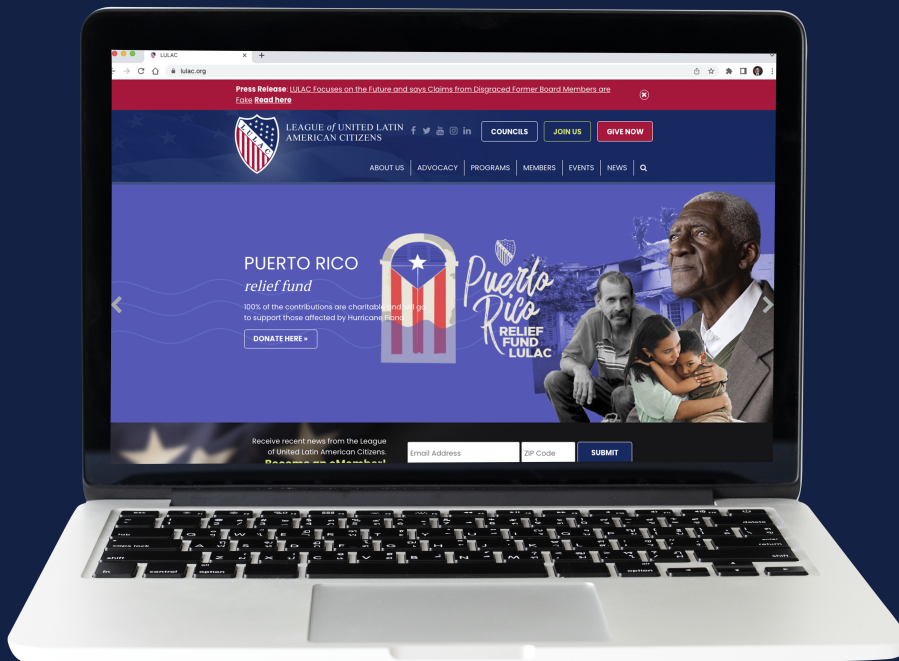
LULAC
lulac.org

Press Release: LULAC Focuses on the Future and says Claims from Disgraced Former Board Members are Fake Read here

LULAC
LEAGUE of UNITED LATIN AMERICAN CITIZENS

COUNCILS
JOIN US
GIVE NOW

ABOUT US
ADVOCACY
PROGRAMS
MEMBERS
EVENTS
NEWS

PUERTO RICO
relief fund

100% of the contributions are charitable and will go to support those affected by Hurricane Fiona

DONATE HERE »

Puerto Rico
RELIEF FUND
LULAC

Receive recent news from the League of United Latin American Citizens.
Become an eMember!

Email Address
ZIP Code
SUBMIT